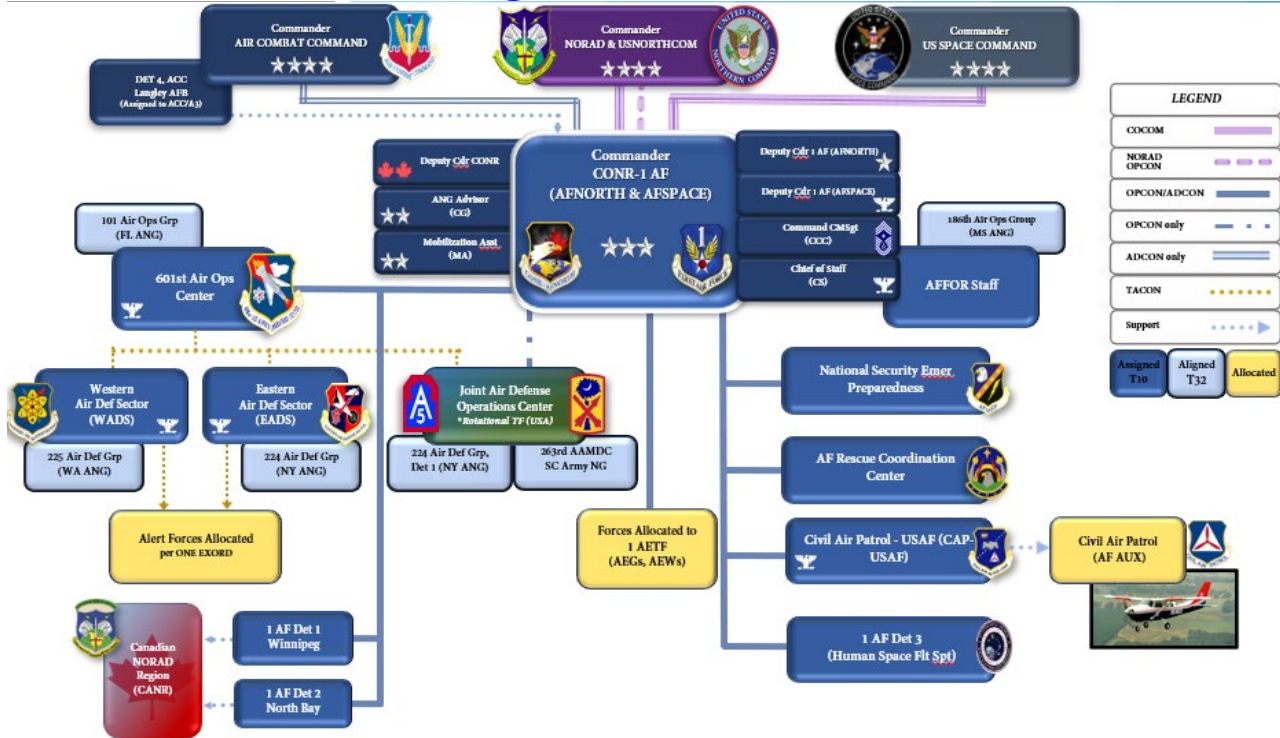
Commander
AIR COMBAT COMMAND
★★★★

Commander
NORAD & USNORTHCOM
★★★★

Commander
US SPACE COMMAND
★★★★

DET 4, ACC
Langley AFB
(Assigned to ACC/A3)

LEGEND

| | |
|---|---|
| COCOM | |
| NORAD OPCON | |
| OPCON/ADCON | |
| OPCON only | |
| ADCON only | |
| TACON | |
| Support | |

Assigned T10
Aligned T32
Allocated

Deputy Cdr CONR

ANG Advisor
(CG)

Mobilization Asst
(MA)

Commander
CONR-1 AF
(AFNORTH & AFSPACE)
★★★

Deputy Cdr 1 AF (AFNORTH)

Deputy Cdr 1 AF (AFSPACE)

Command CMSgt
(CCC)

Chief of Staff
(CS)

101 Air Ops Grp
(FL ANG)

186th Air Ops Group
(MS ANG)

601st Air Ops Center

AFFOR Staff

Western Air Def Sector
(WADS)

Eastern Air Def Sector
(EADS)

Joint Air Defense Operations Center
*Rotational TF (USA)

225 Air Def Grp
(WA ANG)

224 Air Def Grp
(NY ANG)

224 Air Def Grp, Det 1 (NY ANG)

263rd AAMDC
SC Army NG

National Security Emer Preparedness

AF Rescue Coordination Center

Alert Forces Allocated
per ONE EXORD

Forces Allocated to 1 AETF
(AEGs, AEWs)

Civil Air Patrol - USAF (CAP-USAF)

Civil Air Patrol
(AF AUX)

Canadian NORAD Region
(CANR)

1 AF Det 1
Winnipeg

1 AF Det 2
North Bay

1 AF Det 3
(Human Space Flt Spt)